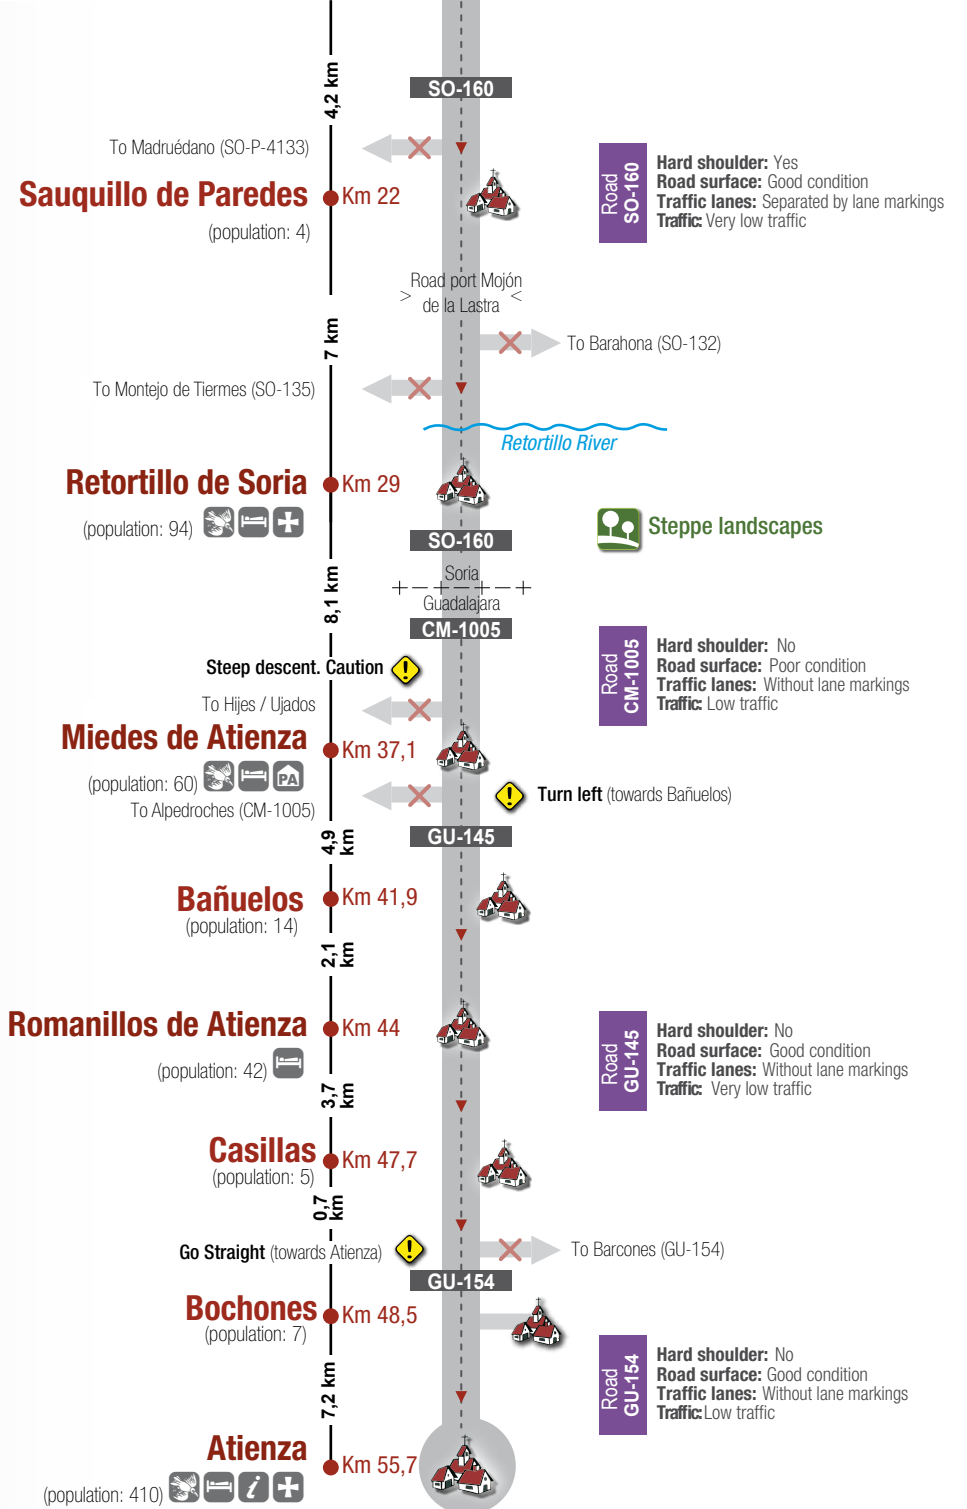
4,2 km

SO-160

To Madruédano (SO-P-4133)

Sauquillo de Paredes

Km 22

(population: 4)

Road SO-160

**Hard shoulder:** Yes
**Road surface:** Good condition
**Traffic lanes:** Separated by lane markings
**Traffic:** Very low traffic

Road port Mojón de la Lastra

7 km

To Barahona (SO-132)

To Montejo de Tiermes (SO-135)

Retortillo River

Retortillo de Soria

Km 29

(population: 94)

Steppe landscapes

SO-160

8,1 km

Soria

Guadalajara

CM-1005

Road CM-1005

**Hard shoulder:** No
**Road surface:** Poor condition
**Traffic lanes:** Without lane markings
**Traffic:** Low traffic

Steep descent. Caution

To Hijes / Ujados

Miedes de Atienza

Km 37,1

(population: 60)

PA

To Alpedroches (CM-1005)

Turn left (towards Bañuelos)

4,9 km

GU-145

Bañuelos

Km 41,9

(population: 14)

2,1 km

Romanillos de Atienza

Km 44

(population: 42)

Road GU-145

**Hard shoulder:** No
**Road surface:** Good condition
**Traffic lanes:** Without lane markings
**Traffic:** Very low traffic

3,7 km

Casillas

Km 47,7

(population: 5)

0,7 km

Go Straight (towards Atienza)

To Barcones (GU-154)

GU-154

Bochones

Km 48,5

(population: 7)

Road GU-154

**Hard shoulder:** No
**Road surface:** Good condition
**Traffic lanes:** Without lane markings
**Traffic:** Low traffic

7,2 km

Atienza

Km 55,7

(population: 410)

i